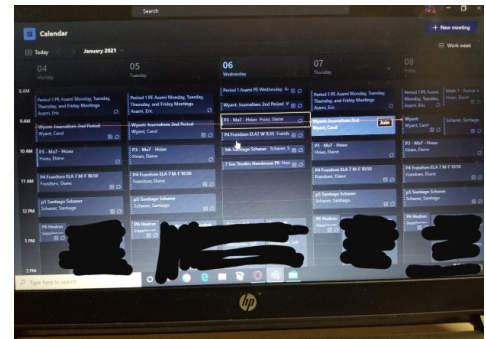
Search

Calendar

+ New meeting

Today

January 2021

Work week

04
Monday

05
Tuesday

06
Wednesday

07
Thursday

08
Friday

8 AM

9 AM

10 AM

11 AM

12 PM

1 PM

2 PM

Period 1 PE Asanti Monday, Tuesday, Thursday, and Friday Meetings
Asanti, Eric

Period 1 PE Asanti Monday, Tuesday, Thursday, and Friday Meetings
Asanti, Eric

Period 1 Asanti PE Wednesday A

Period 1 PE Asanti Monday, Tuesday, Thursday, and Friday Meetings
Asanti, Eric

Wyant: Journalism 2nd Period
Wyant, Carol

Wyant: Journalism 2nd Period
Wyant, Carol

Wyant: Journalism 2nd Period

Wyant: Journalism 2nd Period
Wyant, Carol

Join

Wyant: Journalism 2nd Period
Wyant, Carol

P3 - Ma7 - Hsiao
Hsiao, Diane

P3 - Ma7 - Hsiao
Hsiao, Diane

P3 - Ma7 - Hsiao
Hsiao, Diane

P3 - Ma7 - Hsiao
Hsiao, Diane

P3 - Ma7 - Hsiao
Hsiao, Diane

P4 Freedom ELA 7 M-F 10:50
Freedom, Diane

P4 Freedom ELA 7 M-F 10:50
Freedom, Diane

P4 Freedom ELA7 W 9:55 Freedo

P4 Freedom ELA 7 M-F 10:50
Freedom, Diane

P4 Freedom ELA 7 M-F 10:50
Freedom, Diane

p5 Santiago Schaner
Schaner, Santiago

p5 Santiago Schaner
Schaner, Santiago

p5 Santiago Schaner
Schaner, Santiago

p5 Santiago Schaner
Schaner, Santiago

P6 Hudson

P6 Hudson

P6 Hudson

Type here to search